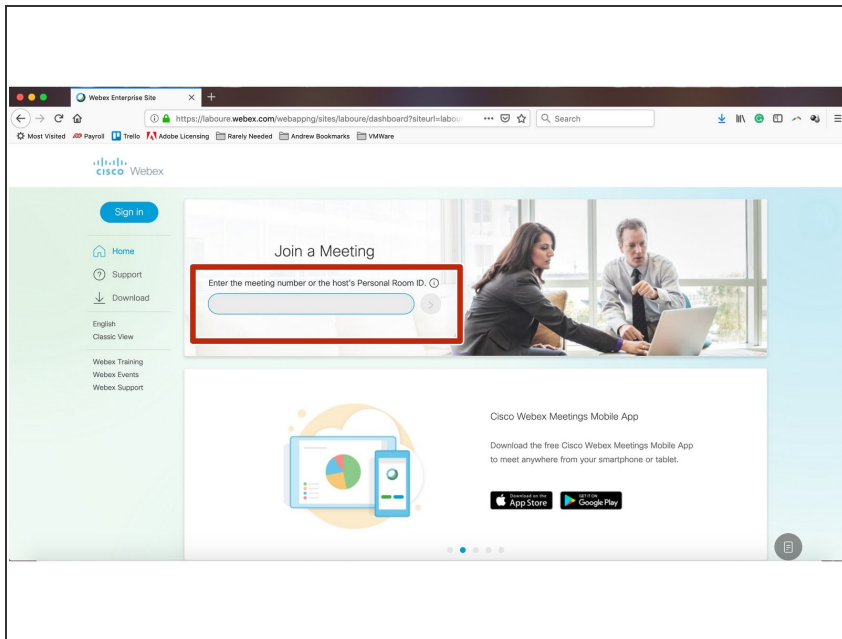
Webex Enterprise Site

https://laboure.webex.com/webappng/sites/laboure/dashboard?siteurl=labou

Search

Most Visited Payroll Trello Adobe Licensing Rarely Needed Andrew Bookmarks VMWare

cisco Webex

Sign in

Home

Support

Download

English
Classic View

Webex Training
Webex Events
Webex Support

Join a Meeting

Enter the meeting number or the host's Personal Room ID.

Cisco Webex Meetings Mobile App

Download the free Cisco Webex Meetings Mobile App to meet anywhere from your smartphone or tablet.

Download on the App Store

GET IT ON Google Play